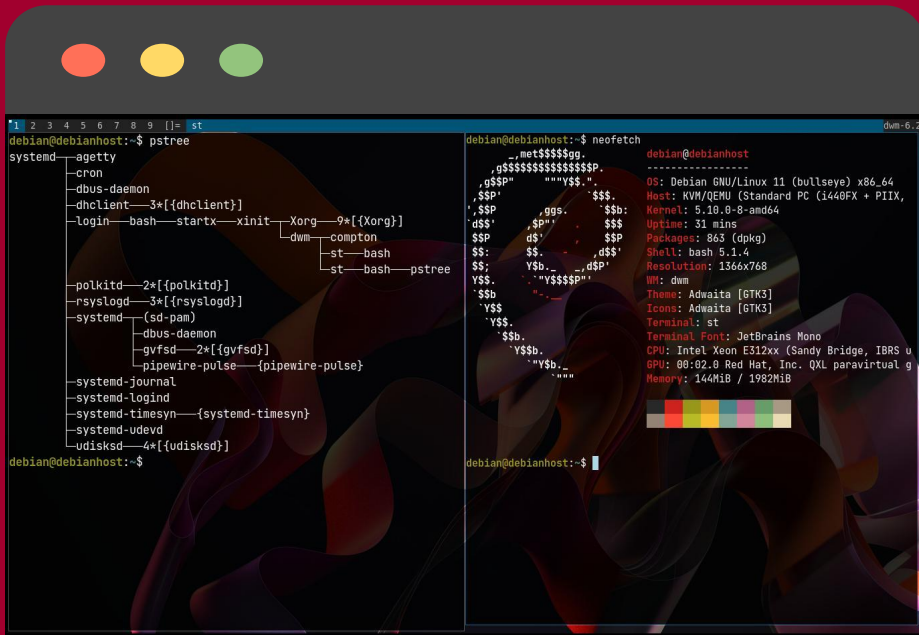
1 2 3 4 5 6 7 8 9 []= st dwm-6.2

debian@debianhost:~$ pstree
systemd─┬─agetty
├─cron
├─dbus-daemon
├─dhclient───3*[{dhclient}]
├─login───bash───startx───xinit─┬─Xorg───9*[{Xorg}]
│ └─dwm─┬─compton
│ ├─st───bash
│ └─st───bash───pstree
├─polkitd───2*[{polkitd}]
├─rsyslogd───3*[{rsyslogd}]
├─systemd─┬─(sd-pam)
│ ├─dbus-daemon
│ ├─gvfsd───2*[{gvfsd}]
│ └─pipewire-pulse───{pipewire-pulse}
├─systemd-journal
├─systemd-logind
├─systemd-timesyn───{systemd-timesyn}
├─systemd-udevd
└─udisksd───4*[{udisksd}]
debian@debianhost:~$

debian@debianhost:~$ neofetch
debian@debianhost
-----------------
OS: Debian GNU/Linux 11 (bullseye) x86_64
Host: KVM/QEMU (Standard PC (i440FX + PIIX,
Kernel: 5.10.0-8-amd64
Uptime: 31 mins
Packages: 863 (dpkg)
Shell: bash 5.1.4
Resolution: 1366x768
WM: dwm
Theme: Adwaita [GTK3]
Icons: Adwaita [GTK3]
Terminal: st
Terminal Font: JetBrains Mono
CPU: Intel Xeon E312xx (Sandy Bridge, IBRS u
GPU: 00:02.0 Red Hat, Inc. QXL paravirtual g
Memory: 144MiB / 1982MiB

debian@debianhost:~$